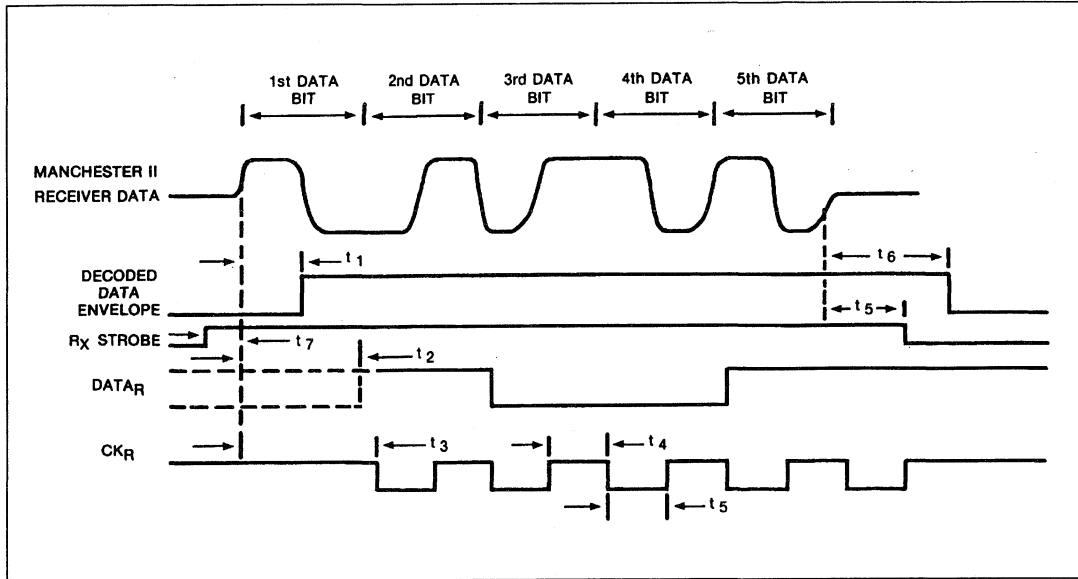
1st DATA BIT

2nd DATA BIT

3rd DATA BIT

4th DATA BIT

5th DATA BIT

MANCHESTER II RECEIVER DATA

DECODED DATA ENVELOPE

$t_1$

$t_6$

$t_5$

$R_X$ STROBE

$t_7$

$t_2$

$DATA_R$

$CK_R$

$t_3$

$t_4$

$t_5$